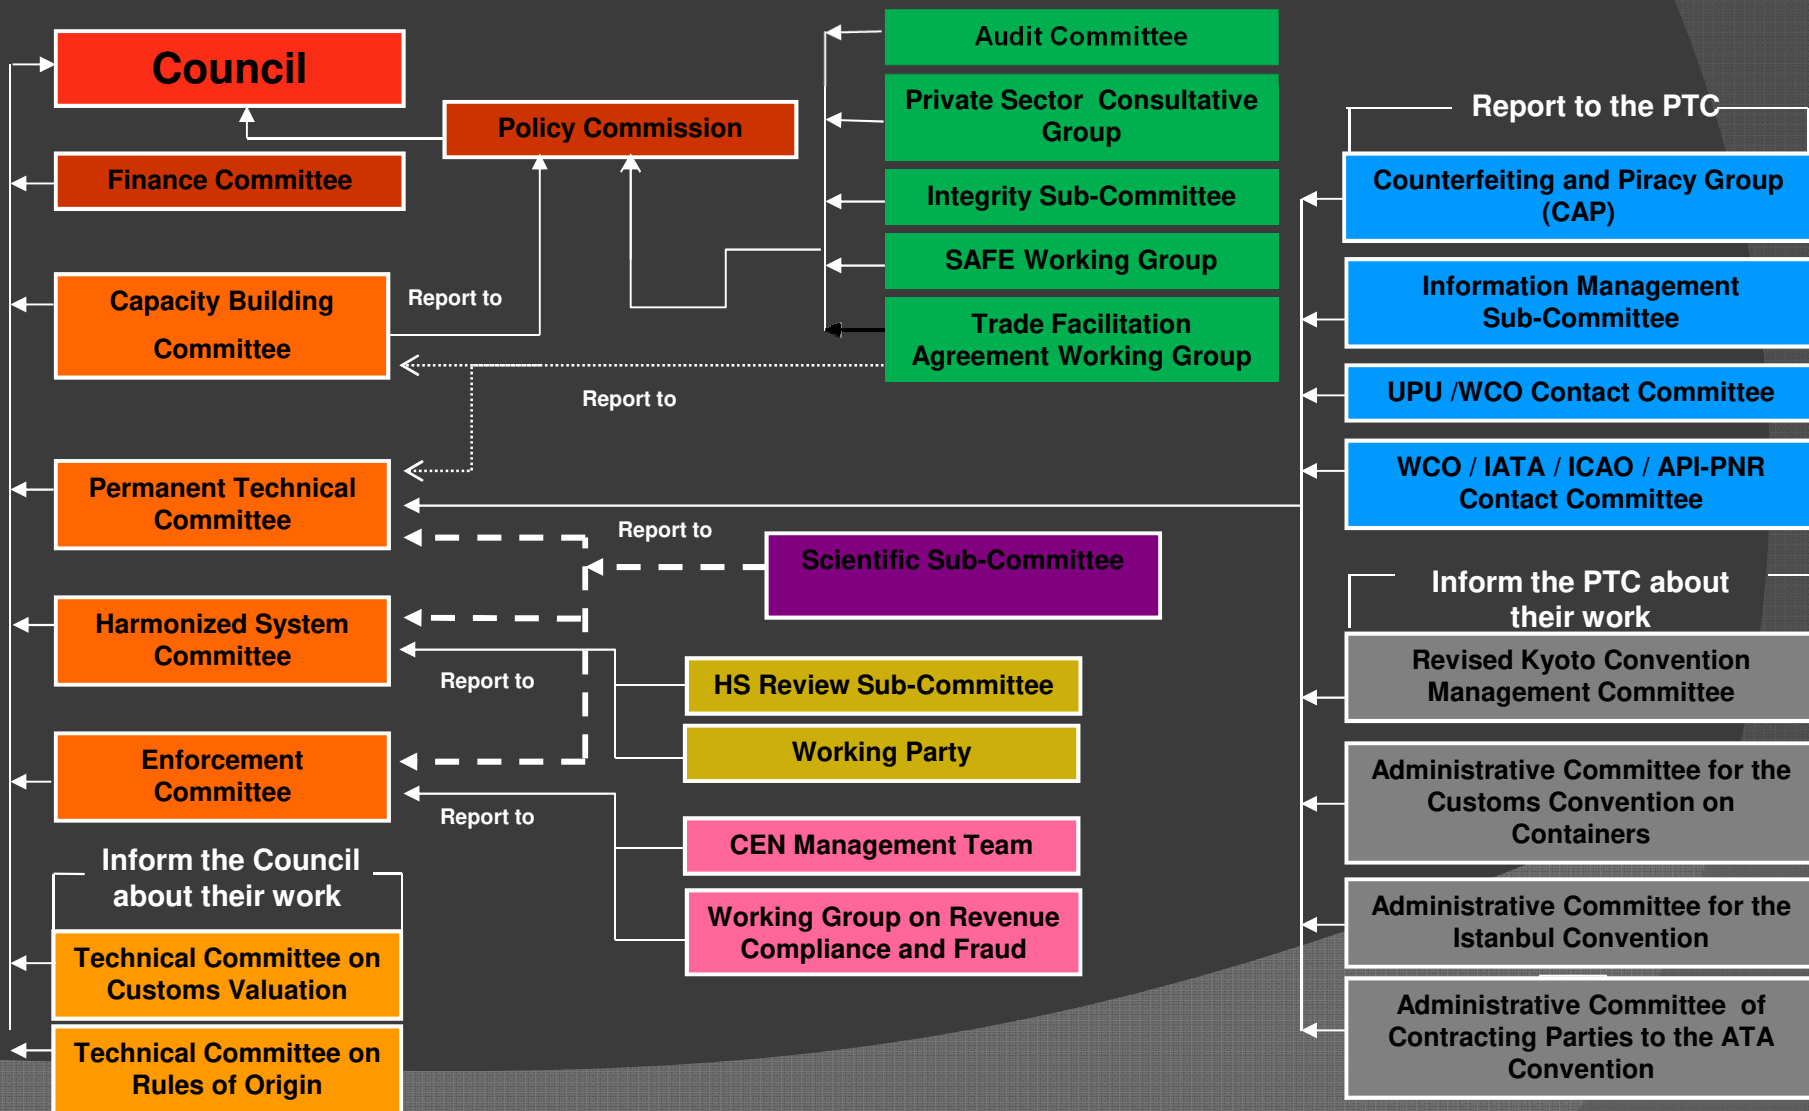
Council

Policy Commission

Finance Committee

Capacity Building Committee

Report to

Permanent Technical Committee

Harmonized System Committee

Enforcement Committee

Inform the Council about their work

Technical Committee on Customs Valuation

Technical Committee on Rules of Origin

Audit Committee

Private Sector Consultative Group

Integrity Sub-Committee

SAFE Working Group

Trade Facilitation Agreement Working Group

Report to

Report to

Scientific Sub-Committee

Report to

HS Review Sub-Committee

Working Party

Report to

CEN Management Team

Working Group on Revenue Compliance and Fraud

Report to the PTC

Counterfeiting and Piracy Group (CAP)

Information Management Sub-Committee

UPU /WCO Contact Committee

WCO / IATA / ICAO / API-PNR Contact Committee

Inform the PTC about their work

Revised Kyoto Convention Management Committee

Administrative Committee for the Customs Convention on Containers

Administrative Committee for the Istanbul Convention

Administrative Committee of Contracting Parties to the ATA Convention